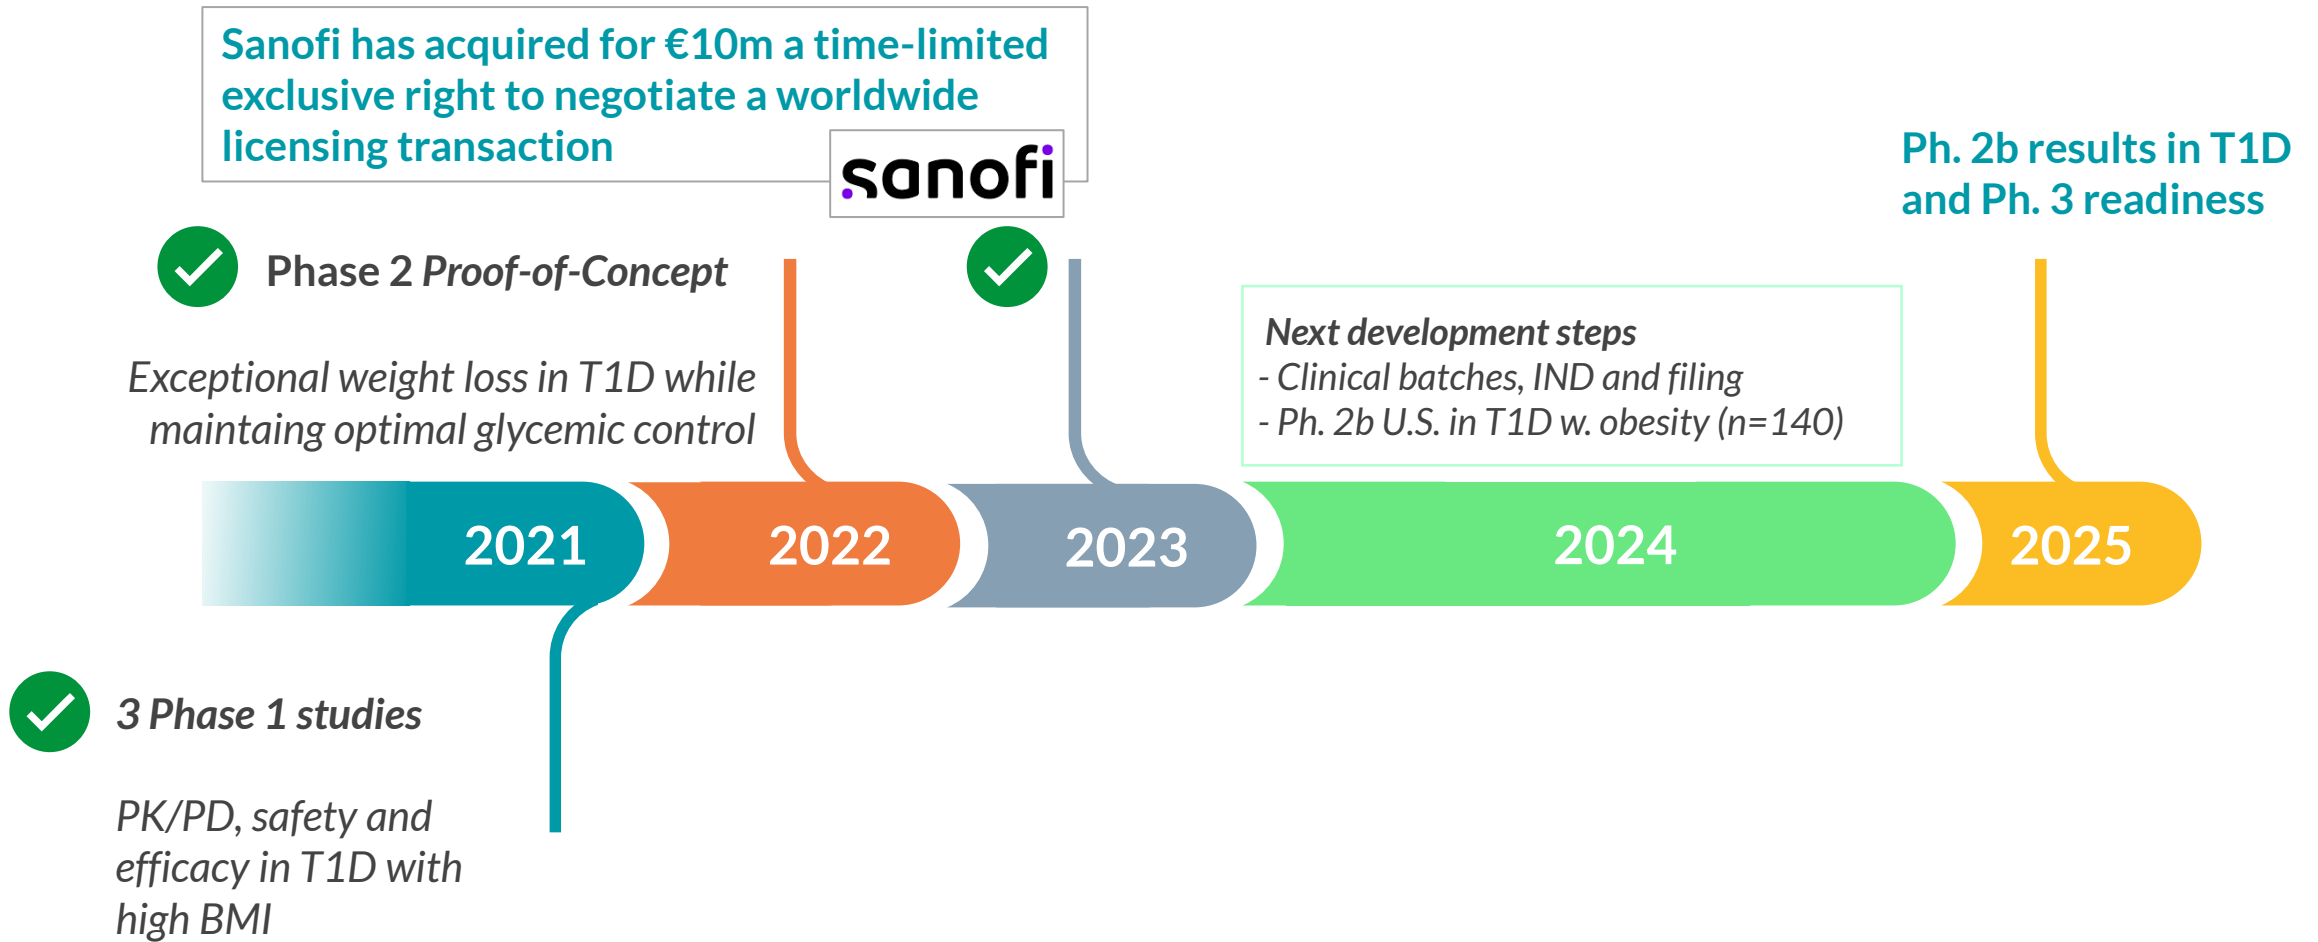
Sanofi has acquired for €10m a time-limited exclusive right to negotiate a worldwide licensing transaction

sanofi

Ph. 2b results in T1D and Ph. 3 readiness

Phase 2 *Proof-of-Concept*

*Exceptional weight loss in T1D while maintaing optimal glycemic control*

***Next development steps***
*- Clinical batches, IND and filing*
*- Ph. 2b U.S. in T1D w. obesity (n=140)*

2021

2022

2023

2024

2025

***3 Phase 1 studies***

*PK/PD, safety and efficacy in T1D with high BMI*